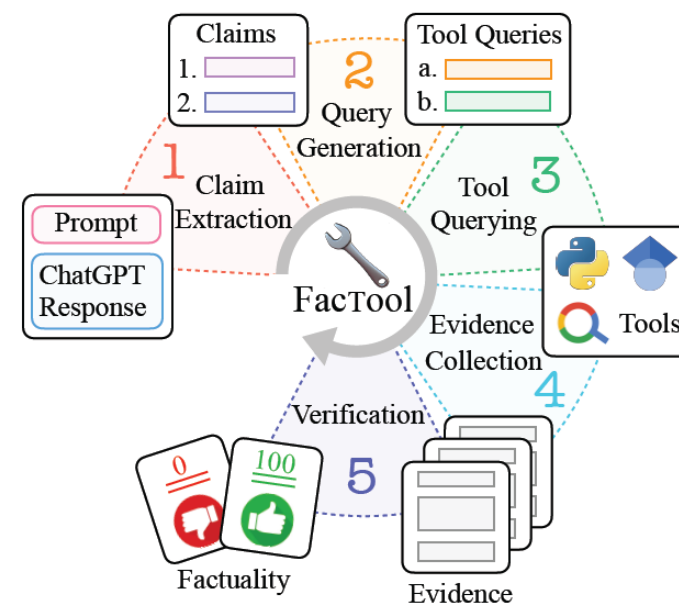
Claims
1.
2.

Tool Queries
a.
b.

2
Query Generation

1
Claim Extraction

3
Tool Querying

Prompt

ChatGPT Response

FacTool

Tools

Evidence Collection

4

Verification

5

0

100

Factuality

Evidence